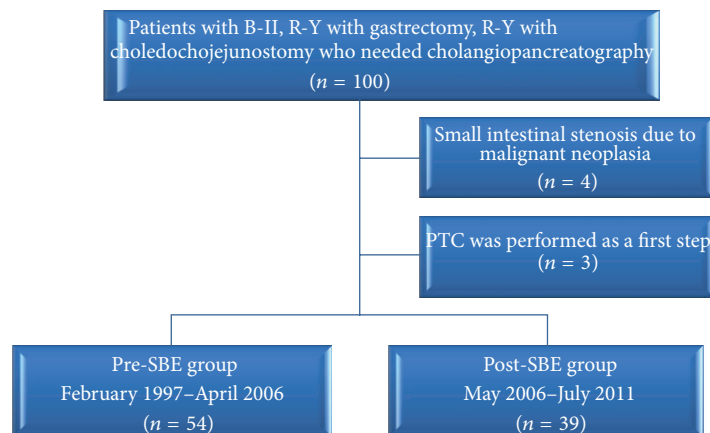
Patients with B-II, R-Y with gastrectomy, R-Y with choledochojejunostomy who needed cholangiopancreatography
($n = 100$)

Small intestinal stenosis due to malignant neoplasia
($n = 4$)

PTC was performed as a first step
($n = 3$)

Pre-SBE group
February 1997–April 2006
($n = 54$)

Post-SBE group
May 2006–July 2011
($n = 39$)